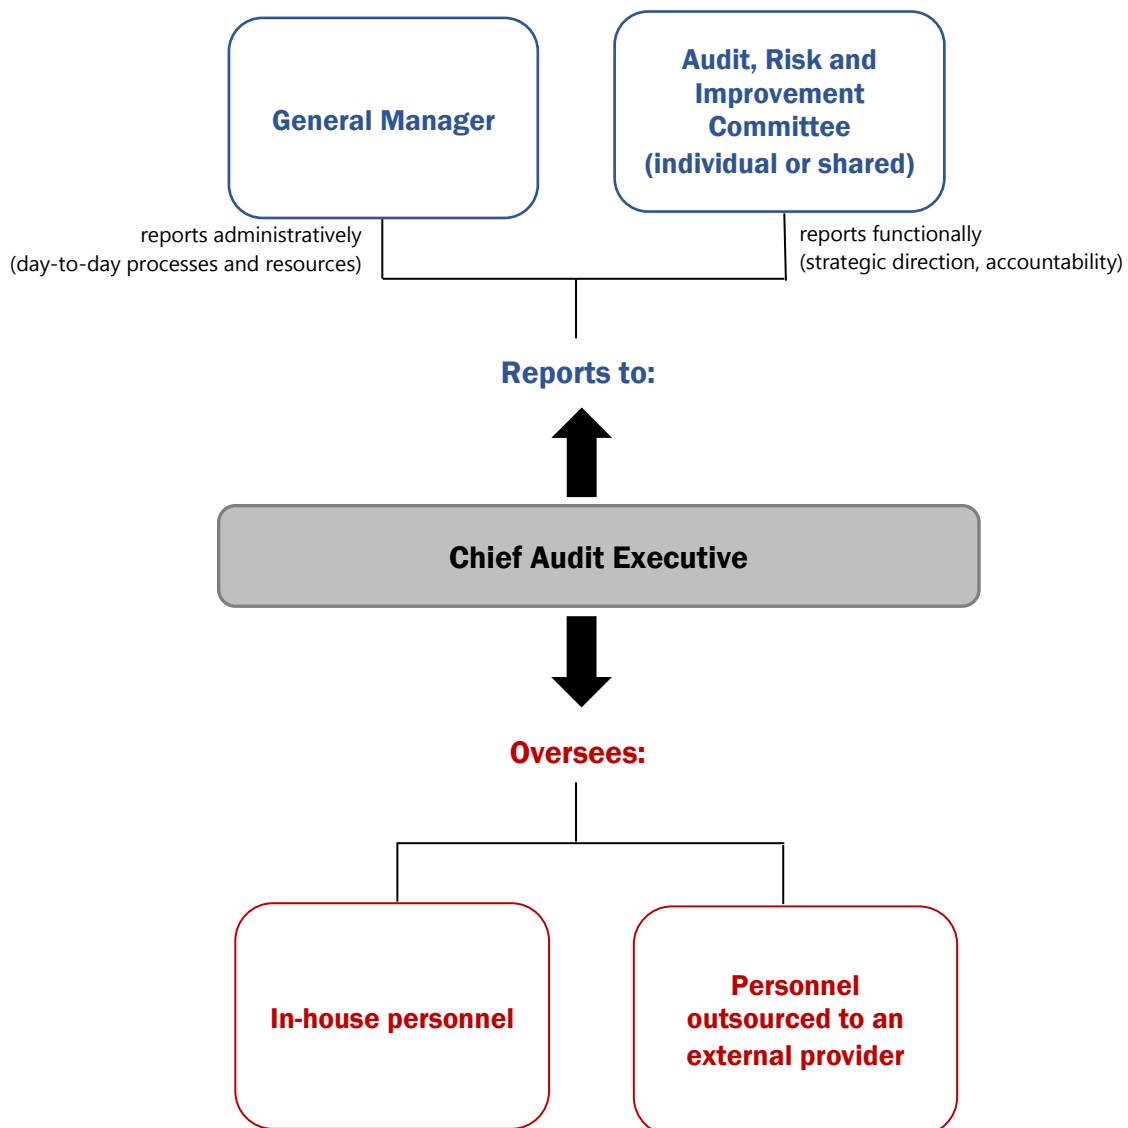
General Manager

Audit, Risk and Improvement Committee (individual or shared)

reports administratively (day-to-day processes and resources)

reports functionally (strategic direction, accountability)

Reports to:

Chief Audit Executive

Oversees:

In-house personnel

Personnel outsourced to an external provider